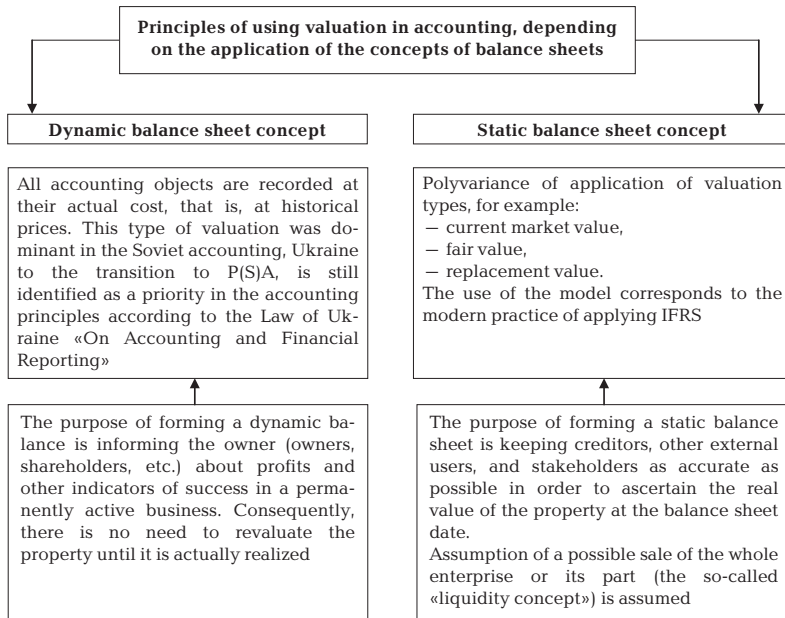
Principles of using valuation in accounting, depending on the application of the concepts of balance sheets

Dynamic balance sheet concept

Static balance sheet concept

All accounting objects are recorded at their actual cost, that is, at historical prices. This type of valuation was dominant in the Soviet accounting, Ukraine to the transition to P(S)A, is still identified as a priority in the accounting principles according to the Law of Ukraine «On Accounting and Financial Reporting»

The purpose of forming a dynamic balance is informing the owner (owners, shareholders, etc.) about profits and other indicators of success in a permanently active business. Consequently, there is no need to revaluate the property until it is actually realized

Polyvariance of application of valuation types, for example:
— current market value,
— fair value,
— replacement value.
The use of the model corresponds to the modern practice of applying IFRS

The purpose of forming a static balance sheet is keeping creditors, other external users, and stakeholders as accurate as possible in order to ascertain the real value of the property at the balance sheet date.
Assumption of a possible sale of the whole enterprise or its part (the so-called «liquidity concept») is assumed